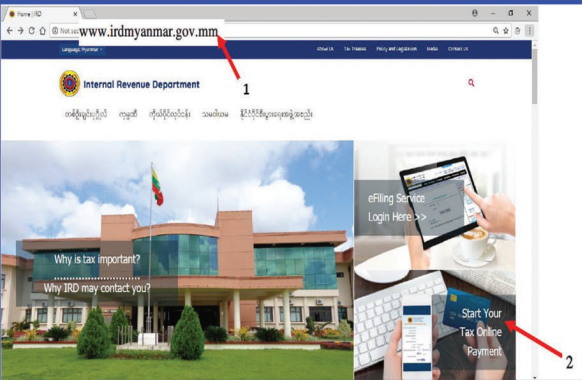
Home | IRD

Not sec www.irdmyanmar.gov.mm

1

Language: Myanmar

About Us Tax Treaties Policy and Legislation Media Contact Us

Internal Revenue Department

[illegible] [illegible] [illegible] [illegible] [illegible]

Why is tax important?

Why IRD may contact you?

eFiling Service
Login Here >>

Start Your
Tax Online
Payment

2